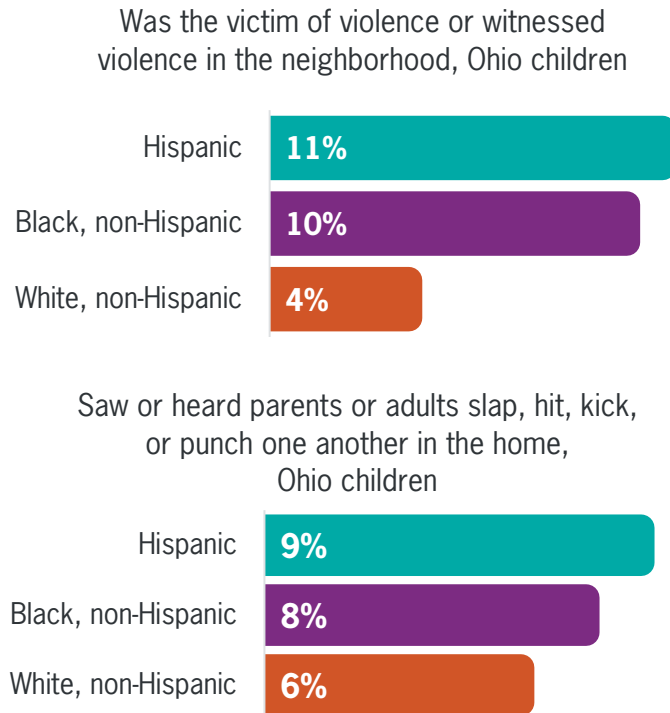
Was the victim of violence or witnessed violence in the neighborhood, Ohio children

Hispanic 11%
Black, non-Hispanic 10%
White, non-Hispanic 4%

Saw or heard parents or adults slap, hit, kick, or punch one another in the home, Ohio children

Hispanic 9%
Black, non-Hispanic 8%
White, non-Hispanic 6%